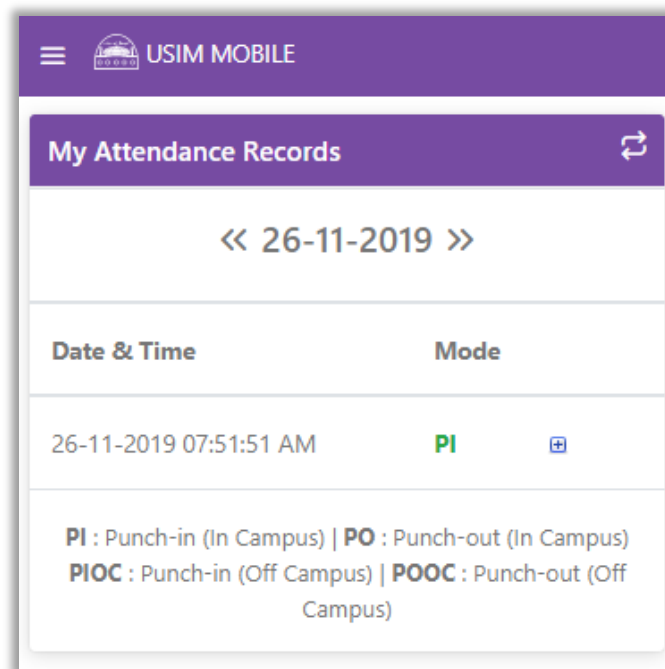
USIM MOBILE

My Attendance Records

« 26-11-2019 »

| Date & Time | Mode |
|---|---|
| 26-11-2019 07:51:51 AM | PI |

PI : Punch-in (In Campus) | PO : Punch-out (In Campus) PIOC : Punch-in (Off Campus) | POOC : Punch-out (Off Campus)